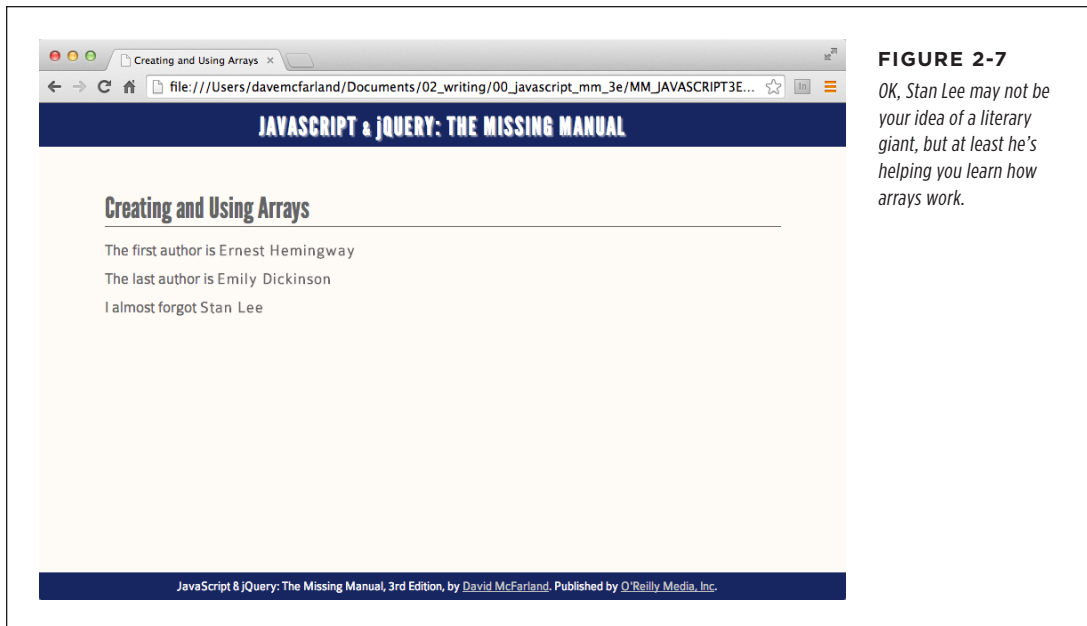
Creating and Using Arrays ×

file:///Users/davemcfarland/Documents/02_writing/00_javascript_mm_3e/MM_JAVASCRIPT3E...

In

JAVASCRIPT & jQUERY: THE MISSING MANUAL

Creating and Using Arrays

The first author is Ernest Hemingway

The last author is Emily Dickinson

I almost forgot Stan Lee

JavaScript 8 jQuery: The Missing Manual, 3rd Edition, by David McFarland. Published by O'Reilly Media, Inc.

FIGURE 2-7

OK, Stan Lee may not be your idea of a literary giant, but at least he's helping you learn how arrays work.